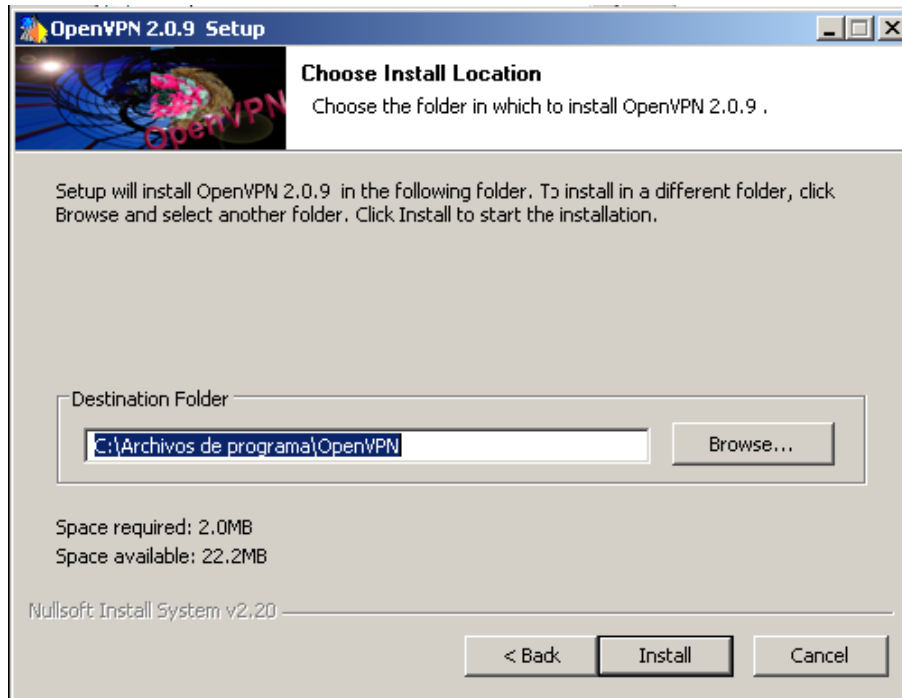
OpenVPN 2.0.9 Setup

OpenVPN

Choose Install Location

Choose the folder in which to install OpenVPN 2.0.9 .

Setup will install OpenVPN 2.0.9 in the following folder. To install in a different folder, click Browse and select another folder. Click Install to start the installation.

Destination Folder

C:\Archivos de programa\OpenVPN

Browse...

Space required: 2.0MB
Space available: 22.2MB

Nullsoft Install System v2.20

< Back

Install

Cancel